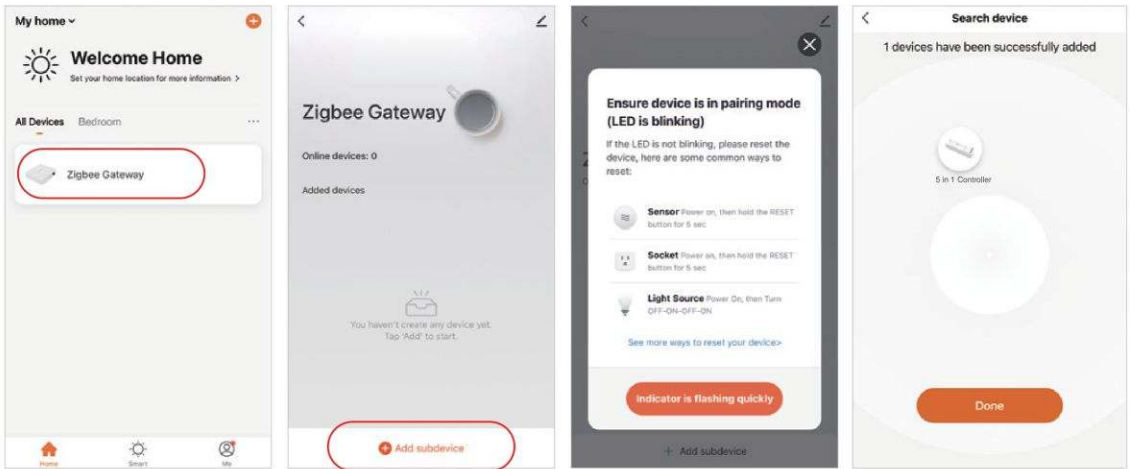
My home

Welcome Home

Set your home location for more information >

All Devices Bedroom ···

Zigbee Gateway

Home Smart Me

<

Zigbee Gateway

Online devices: 0

Added devices

You haven't create any device yet. Tap 'Add' to start.

Add subdevice

<

Ensure device is in pairing mode (LED is blinking)

If the LED is not blinking, please reset the device, here are some common ways to reset:

Sensor Power on, then hold the RESET button for 5 sec

Socket Power on, then hold the RESET button for 5 sec

Light Source Power On, then Turn OFF-ON-OFF-ON

See more ways to reset your device>

Indicator is flashing quickly

Add subdevice

<

Search device

1 devices have been successfully added

5 in 1 Controller

Done